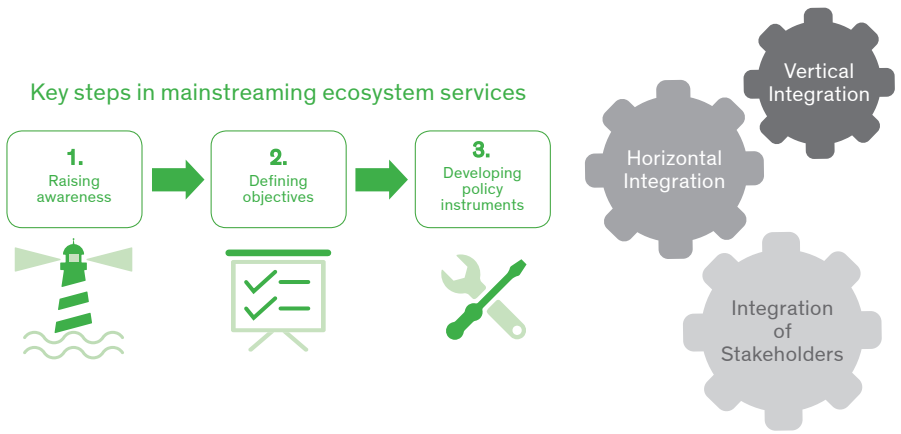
Key steps in mainstreaming ecosystem services

1.
Raising awareness

2.
Defining objectives

3.
Developing policy instruments

Vertical Integration

Horizontal Integration

Integration of Stakeholders